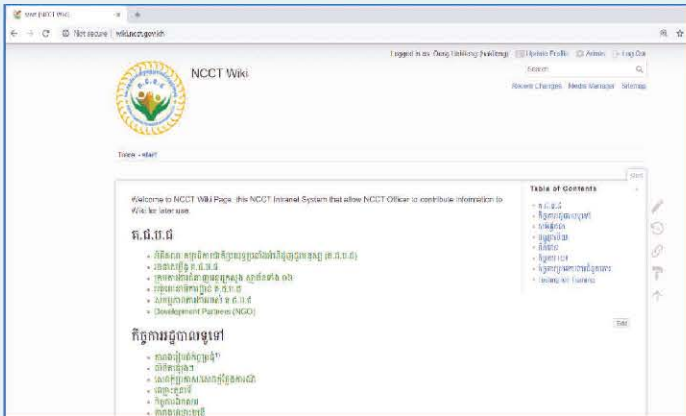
start [NCCT Wiki]

Not secure | wiki.ncct.gov.kh

Logged in as: Oung Heikeng (heikeng) Update Profile Admin Log Out

NCCT Wiki

Search

Recent Changes Media Manager Sitemap

Trace: • start

Edit

Welcome to NCCT Wiki Page, this NCCT Intranet System that allow NCCT Officer to contribute information to Wiki for later use.

គ.ជ.ក.ជ

- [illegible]
- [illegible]
- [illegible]
- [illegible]
- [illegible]
- Development Partners (NGO)

កិច្ចការរដ្ឋបាលទូទៅ

- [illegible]
- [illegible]
- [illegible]
- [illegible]
- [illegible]
- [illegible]

Table of Contents

- គ.ជ.ក.ជ
- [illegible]
- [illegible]
- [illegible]
- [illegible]
- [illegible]
- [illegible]
- Tutorial for Trainers

Edit